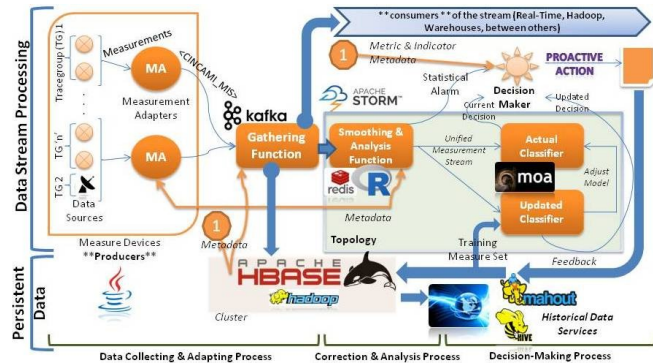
Data Stream Processing

Persistent Data

**consumers** of the stream (Real-Time, Hadoop, Warehouses, between others)

Tracegroup (TG) 1

TG 'n'

TG 2

Measurements

MA

MA

Measurement Adapters

Data Sources

<CINCAMI_MIS>

kafka

Gathering Function

1

Metric & Indicator Metadata

Statistical Alarm

Decision Maker

PROACTIVE ACTION

Current Decision

Updated Decision

APACHE STORM

Smoothing & Analysis Function

Unified Measurement Stream

Actual Classifier

Adjust Model

moa

redis

R

Updated Classifier

Metadata

Topology

1

Metadata

Training Measure Set

Feedback

Measure Devices **Producers**

APACHE HBASE

hadoop

Cluster

mahout

Historical Data Services

HIVE

Data Collecting & Adapting Process

Correction & Analysis Process

Decision-Making Process